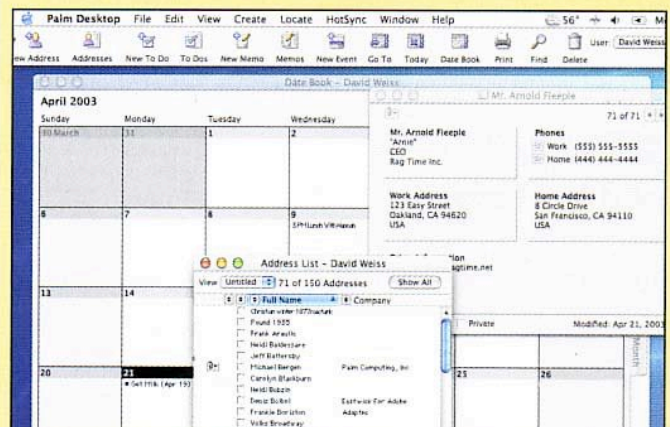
Palm Desktop File Edit View Create Locate HotSync Window Help 56° M

New Address Addresses New To Do To Dos New Memo Memos New Event Go To Today Date Book Print Find Delete User: David Weiss

Date Book – David Weiss

April 2003

| Sunday | Monday | Tuesday | Wednesday |
|---|---|---|---|
| 30 March | 31 | 1 | 2 |
| 6 | 7 | 8 | 9 5PM Lunch W/Hannah |
| 13 | 14 | | |
| 20 | 21 • Get Milk (Apr 19) | | 25 26 |

Mr. Arnold Fleeple

71 of 71

Mr. Arnold Fleeple
"Arnie"
CEO
Rag Time Inc.

Phones
Work (555) 555-5555
Home (444) 444-4444

Work Address
123 Easy Street
Oakland, CA 94620
USA

Home Address
8 Circle Drive
San Francisco, CA 94110
USA

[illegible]ion
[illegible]agtime.net

Private Modified: Apr 21, 2003

Address List – David Weiss

View Untitled 71 of 150 Addresses Show All

Full Name Company

Christian vater 1077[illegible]
Found 1935
Frank Arnolts
Heidi Baldessare
Jeff Battersby
Michael Bergen Palm Computing, Inc
Carolyn Blackburn
Heidi Bozzin
Dewz Bubel Eastwick For Adobe
Frankie Brazilton Adaptec
Volko Broadway